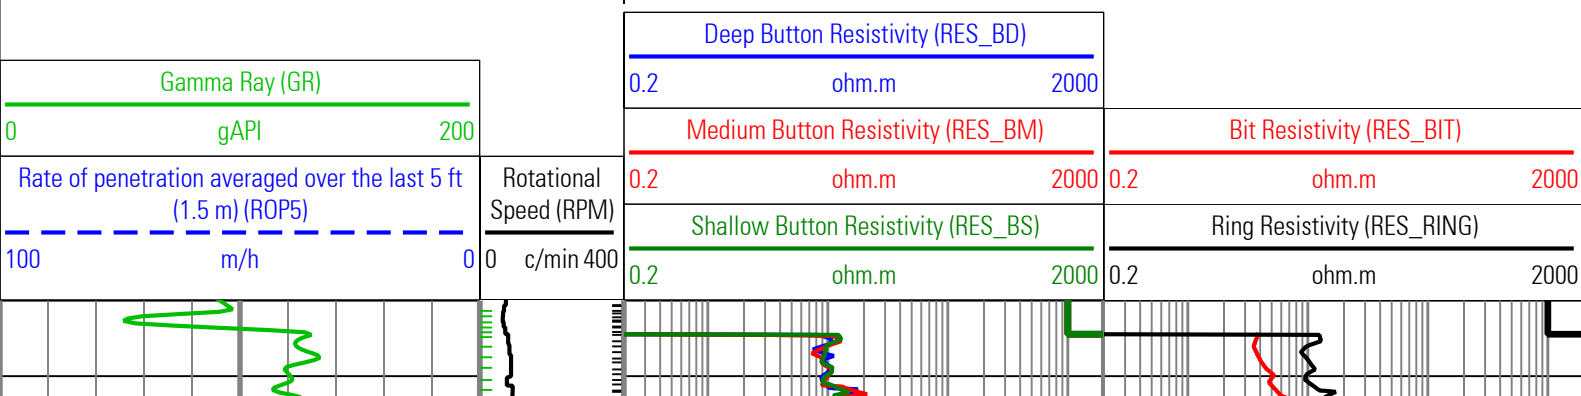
Gamma Ray (GR)
0 gAPI 200

Rate of penetration averaged over the last 5 ft (1.5 m) (ROP5)
100 m/h 0

Rotational Speed (RPM)
0 c/min 400

Deep Button Resistivity (RES_BD)
0.2 ohm.m 2000

Medium Button Resistivity (RES_BM)
0.2 ohm.m 2000

Shallow Button Resistivity (RES_BS)
0.2 ohm.m 2000

Bit Resistivity (RES_BIT)
0.2 ohm.m 2000

Ring Resistivity (RES_RING)
0.2 ohm.m 2000